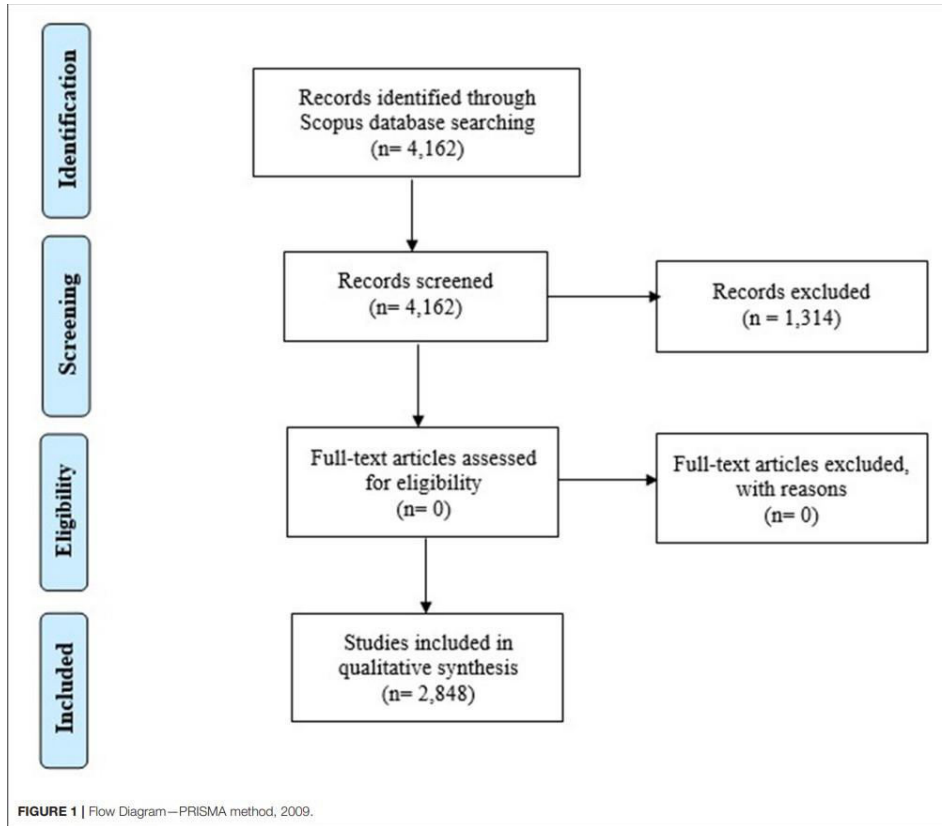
Identification

Records identified through Scopus database searching
(n= 4,162)

Screening

Records screened
(n= 4,162)

Records excluded
(n = 1,314)

Eligibility

Full-text articles assessed for eligibility
(n= 0)

Full-text articles excluded, with reasons
(n= 0)

Included

Studies included in qualitative synthesis
(n= 2,848)

FIGURE 1 | Flow Diagram—PRISMA method, 2009.